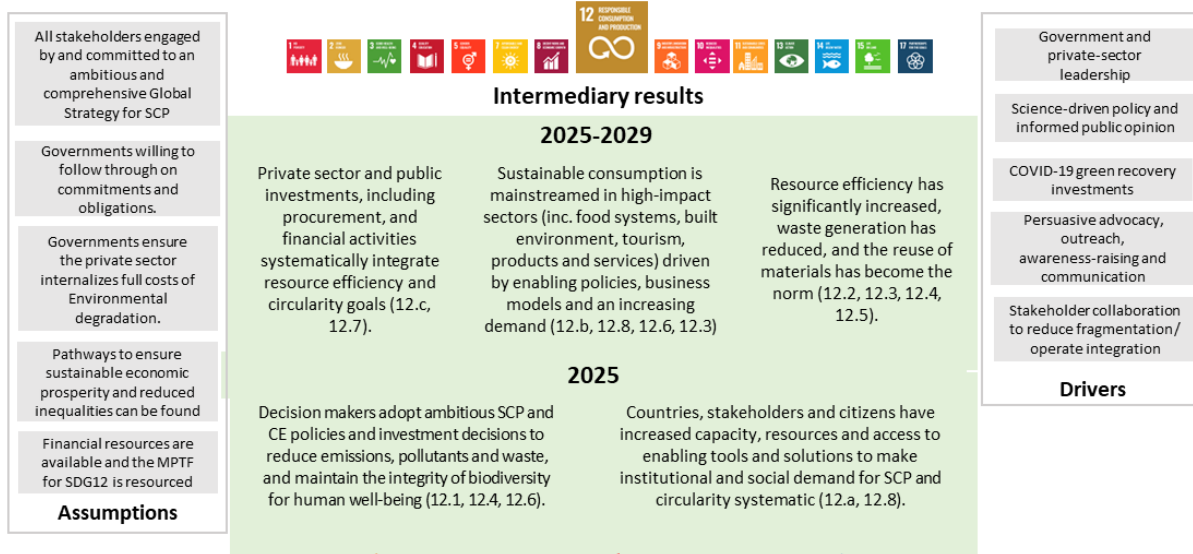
All stakeholders engaged by and committed to an ambitious and comprehensive Global Strategy for SCP

Governments willing to follow through on commitments and obligations.

Governments ensure the private sector internalizes full costs of Environmental degradation.

Pathways to ensure sustainable economic prosperity and reduced inequalities can be found

Financial resources are available and the MPTF for SDG12 is resourced

Assumptions

12 RESPONSIBLE CONSUMPTION AND PRODUCTION

Intermediary results

2025-2029

Private sector and public investments, including procurement, and financial activities systematically integrate resource efficiency and circularity goals (12.c, 12.7).

Sustainable consumption is mainstreamed in high-impact sectors (inc. food systems, built environment, tourism, products and services) driven by enabling policies, business models and an increasing demand (12.b, 12.8, 12.6, 12.3)

Resource efficiency has significantly increased, waste generation has reduced, and the reuse of materials has become the norm (12.2, 12.3, 12.4, 12.5).

2025

Decision makers adopt ambitious SCP and CE policies and investment decisions to reduce emissions, pollutants and waste, and maintain the integrity of biodiversity for human well-being (12.1, 12.4, 12.6).

Countries, stakeholders and citizens have increased capacity, resources and access to enabling tools and solutions to make institutional and social demand for SCP and circularity systematic (12.a, 12.8).

Government and private-sector leadership

Science-driven policy and informed public opinion

COVID-19 green recovery investments

Persuasive advocacy, outreach, awareness-raising and communication

Stakeholder collaboration to reduce fragmentation/ operate integration

Drivers